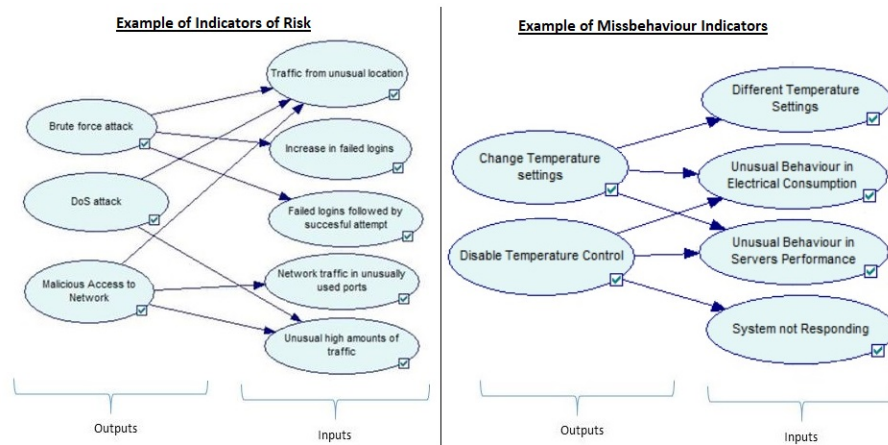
Example of Indicators of Risk

Brute force attack

DoS attack

Malicious Access to Network

Traffic from unusual location

Increase in failed logins

Failed logins followed by succesful attempt

Network traffic in unusually used ports

Unusual high amounts of traffic

Outputs

Inputs

Example of Missbehaviour Indicators

Change Temperature settings

Disable Temperature Control

Different Temperature Settings

Unusual Behaviour in Electrical Consumption

Unusual Behaviour in Servers Performance

System not Responding

Outputs

Inputs